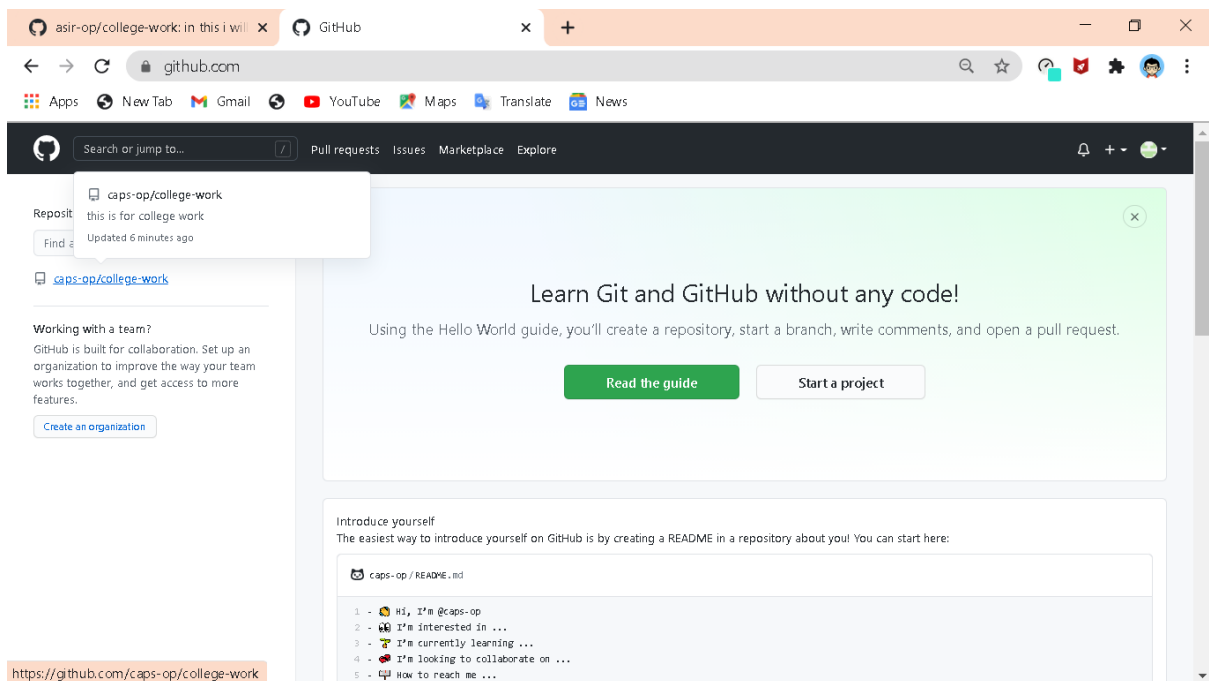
asir-op/college-work: in this i wil ×
GitHub ×
+

github.com

Apps New Tab Gmail YouTube Maps Translate News

Search or jump to... /
Pull requests Issues Marketplace Explore

caps-op/college-work
this is for college work
Updated 6 minutes ago

Reposit
Find a

caps-op/college-work

Working with a team?
GitHub is built for collaboration. Set up an organization to improve the way your team works together, and get access to more features.
Create an organization

Learn Git and GitHub without any code!
Using the Hello World guide, you'll create a repository, start a branch, write comments, and open a pull request.
Read the guide
Start a project

Introduce yourself
The easiest way to introduce yourself on GitHub is by creating a README in a repository about you! You can start here:

caps-op / README.md

1 - Hi, I'm @caps-op
2 - I'm interested in ...
3 - I'm currently learning ...
4 - I'm looking to collaborate on ...
5 - How to reach me ...

https://github.com/caps-op/college-work